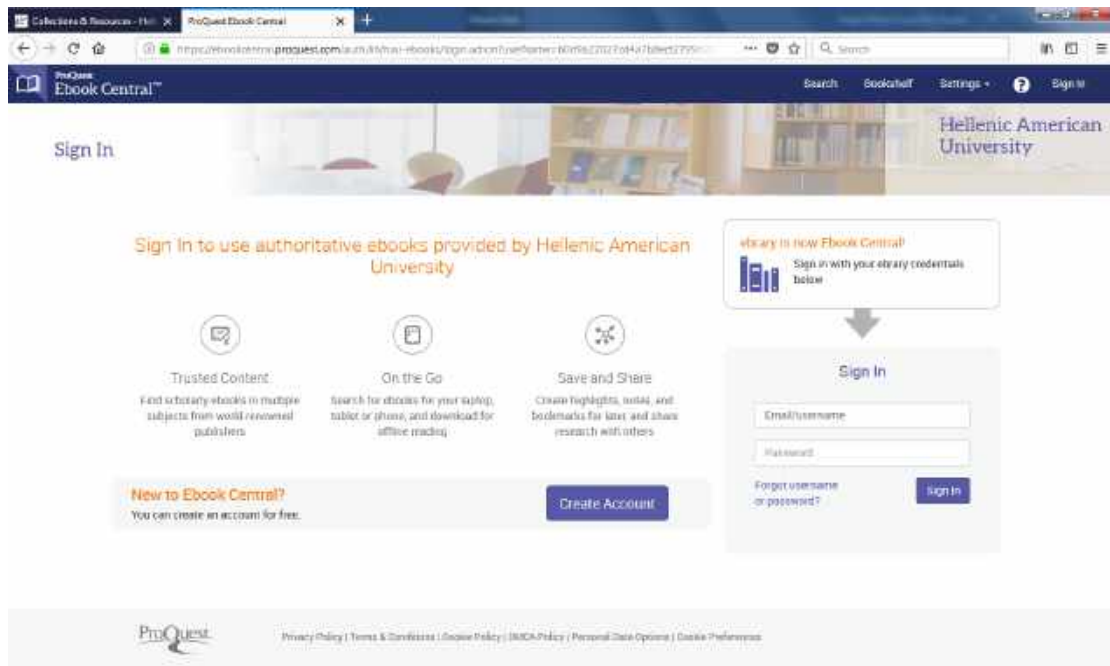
Collections & Resources - Hel × ProQuest Ebook Central × +

https://ebookcentral.proquest.com/auth/lib/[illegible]-ebooks/login.action?returnURL=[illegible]

Search

ProQuest Ebook Central™

Search Bookshelf Settings ▾ ? Sign In

Sign In

Hellenic American University

Sign In to use authoritative ebooks provided by Hellenic American University

Trusted Content
Find scholarly ebooks in multiple subjects from world renowned publishers

On the Go
Search for ebooks for your laptop, tablet or phone, and download for offline reading

Save and Share
Create highlights, notes, and bookmarks for later, and share research with others

New to Ebook Central?
You can create an account for free.

Create Account

ebrary is now Ebook Central!
Sign in with your ebrary credentials below

Sign In

Email/username

Password

Forgot username or password?

Sign In

ProQuest

Privacy Policy | Terms & Conditions | Cookie Policy | DMCA Policy | Personal Data Options | Cookie Preferences